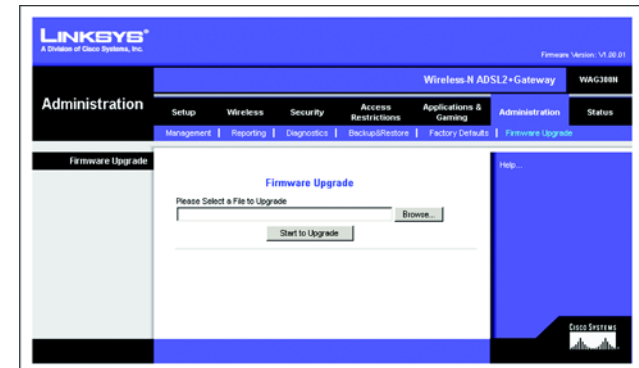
LINKSYS®
A Division of Cisco Systems, Inc.

Firmware Version: V1.00.01

Wireless-N ADSL2+Gateway WAG300N

Administration

Setup | Wireless | Security | Access Restrictions | Applications & Gaming | Administration | Status

Management | Reporting | Diagnostics | Backup&Restore | Factory Defaults | Firmware Upgrade

Firmware Upgrade

Firmware Upgrade

Please Select a File to Upgrade

Browse...

Start to Upgrade

Help...

CISCO SYSTEMS